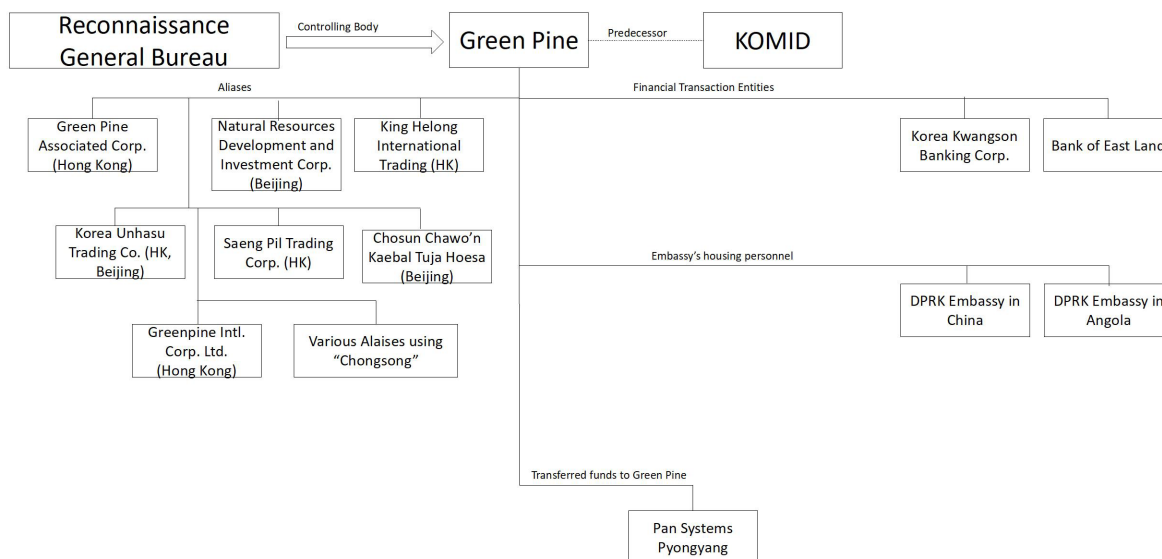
Reconnaissance General Bureau

Controlling Body

Green Pine

Predecessor

KOMID

Aliases

Financial Transaction Entities

Green Pine Associated Corp. (Hong Kong)

Natural Resources Development and Investment Corp. (Beijing)

King Helong International Trading (HK)

Korea Kwangson Banking Corp.

Bank of East Lan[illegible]

Korea Unhasu Trading Co. (HK, Beijing)

Saeng Pil Trading Corp. (HK)

Chosun Chawo'n Kaebal Tuja Hoesa (Beijing)

Embassy's housing personnel

DPRK Embassy in China

DPRK Embassy in Angola

Greenpine Intl. Corp. Ltd. (Hong Kong)

Various Alaises using "Chongsong"

Transferred funds to Green Pine

Pan Systems Pyongyang